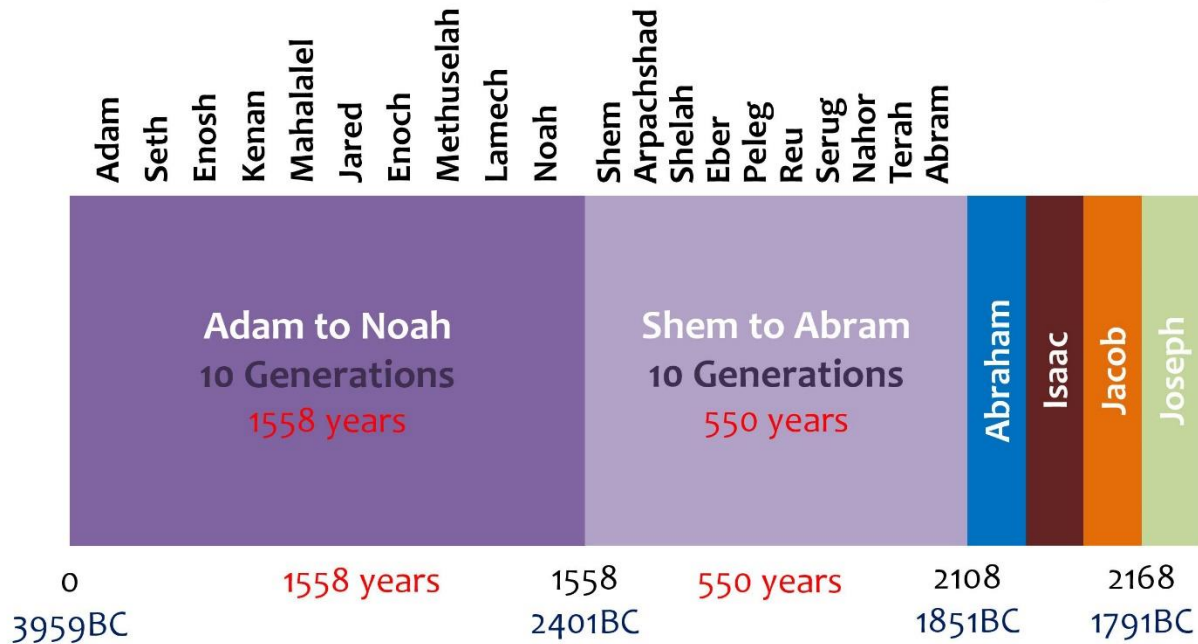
Adam
Seth
Enosh
Kenan
Mahalalel
Jared
Enoch
Methuselah
Lamech
Noah
Shem
Arpachshad
Shelah
Eber
Peleg
Reu
Serug
Nahor
Terah
Abram

Adam to Noah
10 Generations
1558 years

Shem to Abram
10 Generations
550 years

Abraham
Isaac
Jacob
Joseph

0
3959BC
1558 years
1558
2401BC
550 years
2108
1851BC
2168
1791BC